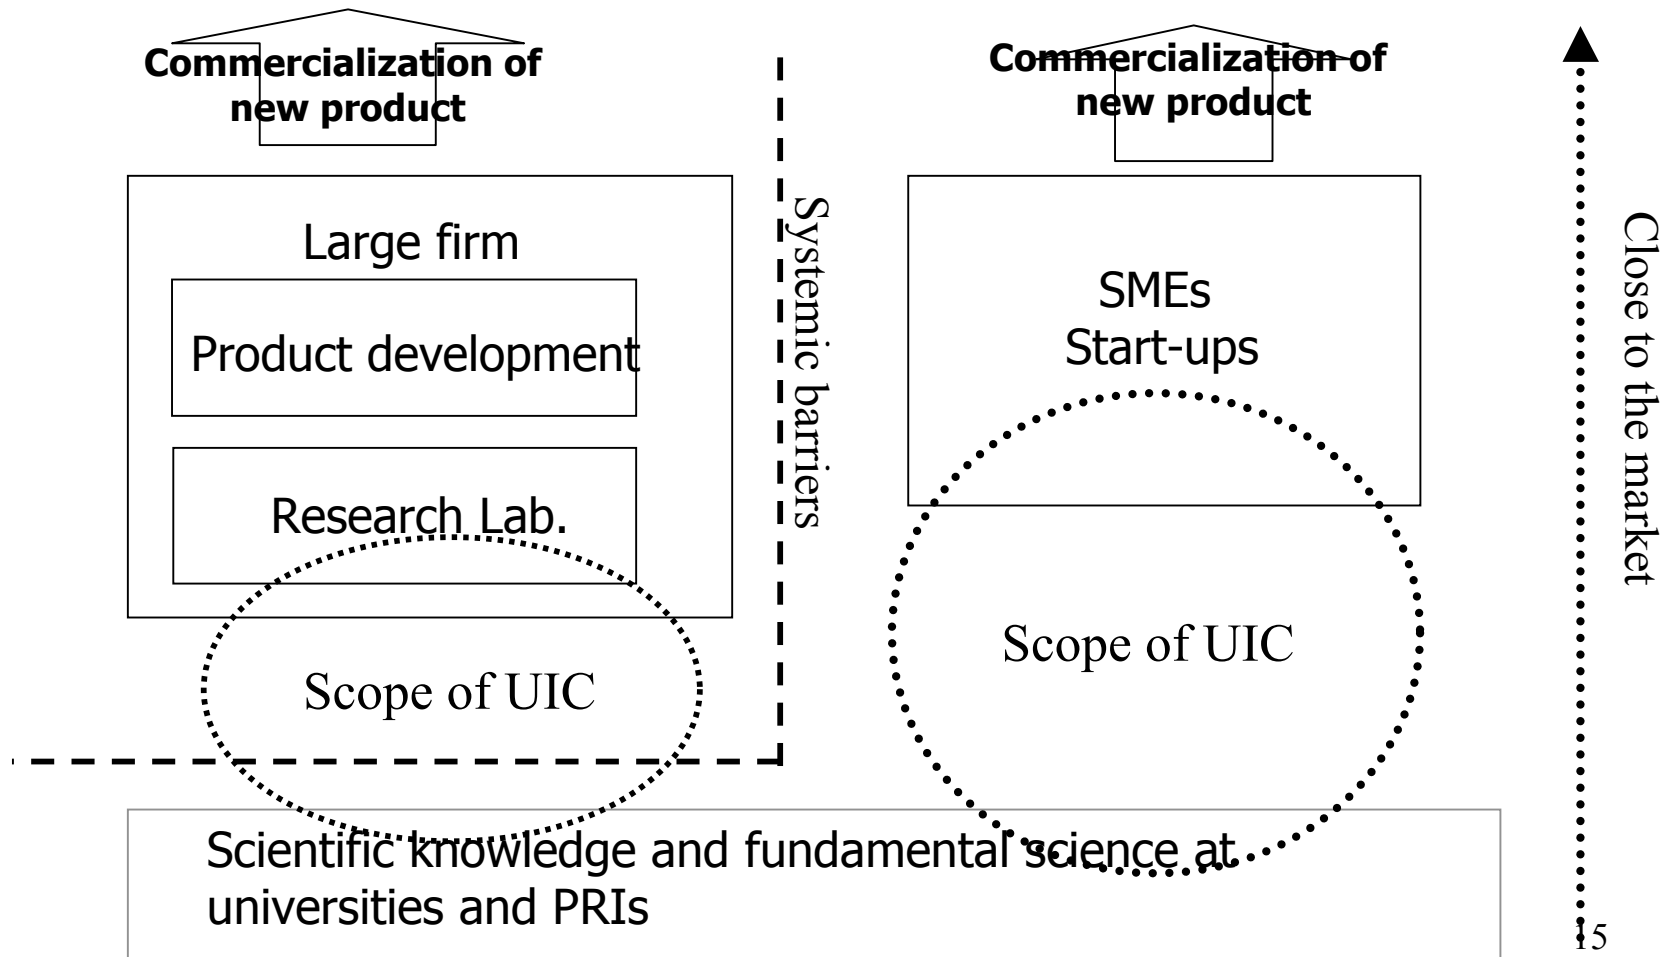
Commercialization of new product

Large firm

Product development

Research Lab.

Scope of UIC

Systemic barriers

Commercialization of new product

SMEs
Start-ups

Scope of UIC

Close to the market

Scientific knowledge and fundamental science at universities and PRIs

15